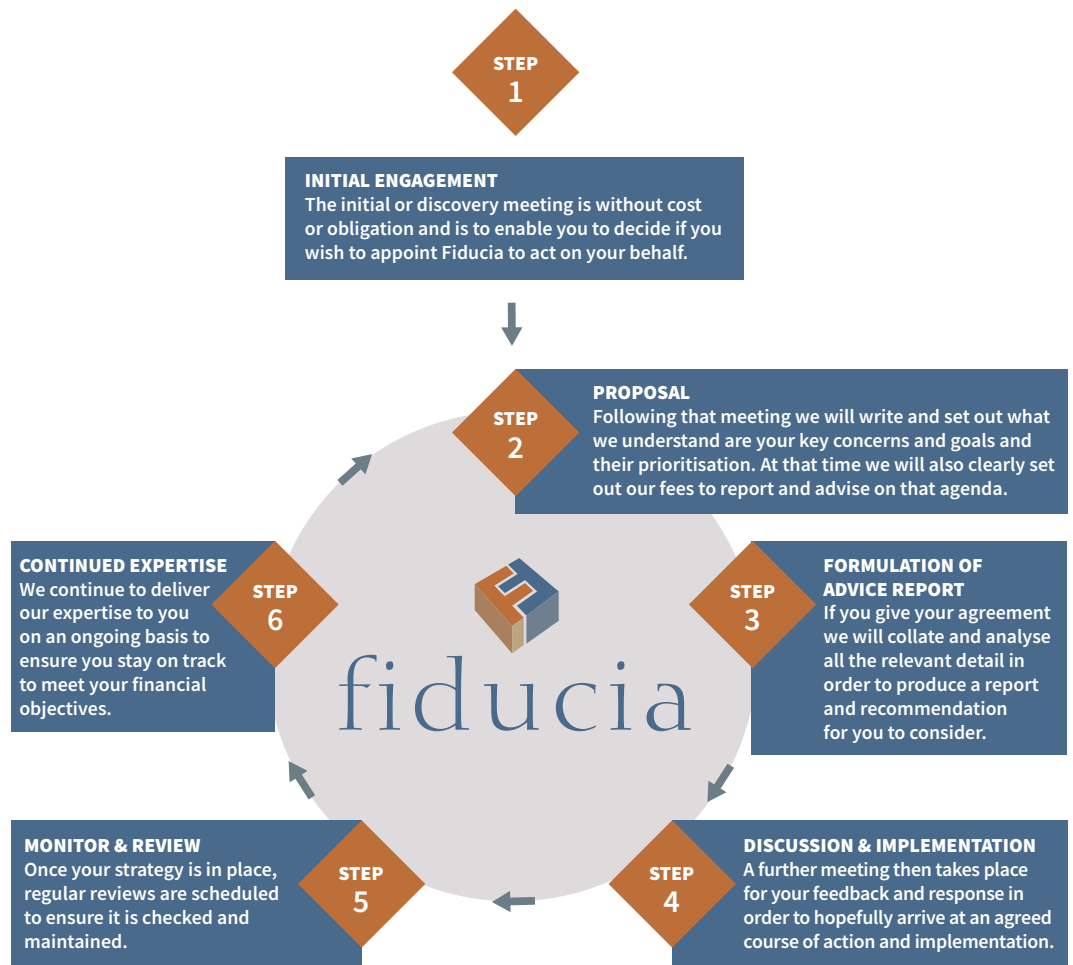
STEP
1

INITIAL ENGAGEMENT
The initial or discovery meeting is without cost or obligation and is to enable you to decide if you wish to appoint Fiducia to act on your behalf.

STEP
2

PROPOSAL
Following that meeting we will write and set out what we understand are your key concerns and goals and their prioritisation. At that time we will also clearly set out our fees to report and advise on that agenda.

STEP
3

FORMULATION OF ADVICE REPORT
If you give your agreement we will collate and analyse all the relevant detail in order to produce a report and recommendation for you to consider.

STEP
4

DISCUSSION & IMPLEMENTATION
A further meeting then takes place for your feedback and response in order to hopefully arrive at an agreed course of action and implementation.

STEP
5

MONITOR & REVIEW
Once your strategy is in place, regular reviews are scheduled to ensure it is checked and maintained.

STEP
6

CONTINUED EXPERTISE
We continue to deliver our expertise to you on an ongoing basis to ensure you stay on track to meet your financial objectives.

fiducia